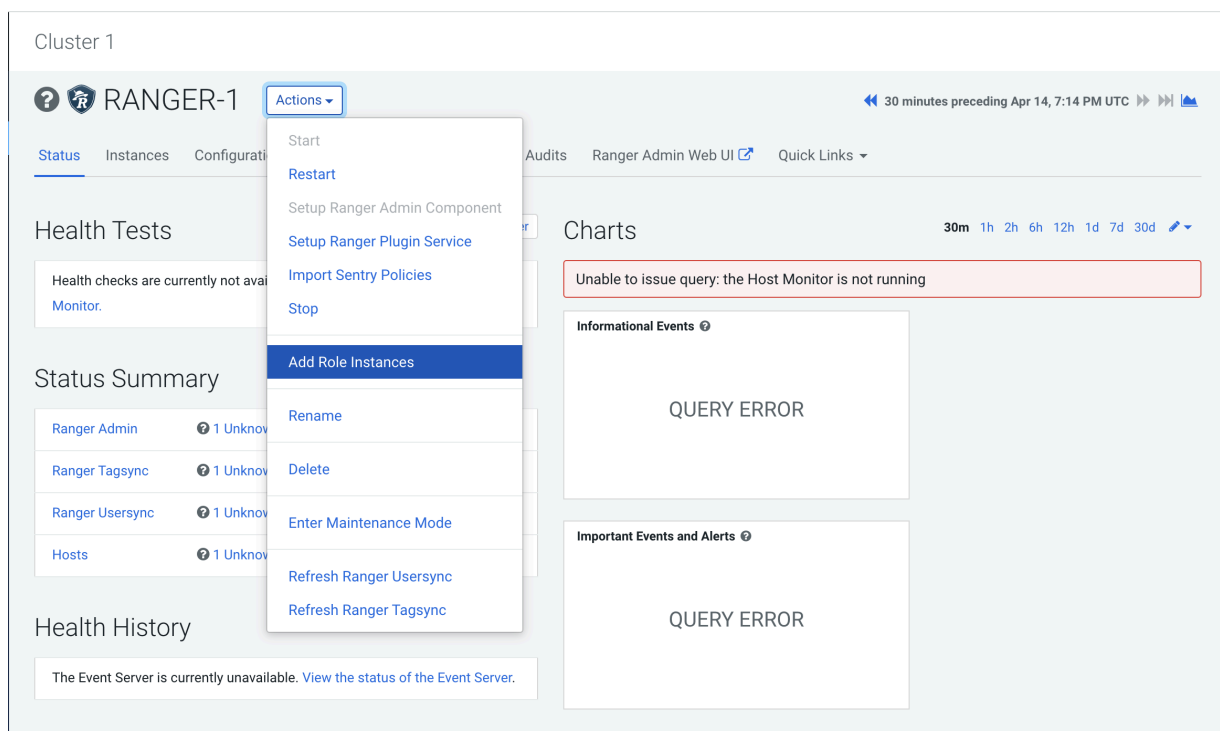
Cluster 1

RANGER-1 Actions

30 minutes preceding Apr 14, 7:14 PM UTC

Status Instances Configurati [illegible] Audits Ranger Admin Web UI Quick Links

Start
Restart
Setup Ranger Admin Component
Setup Ranger Plugin Service
Import Sentry Policies
Stop
Add Role Instances
Rename
Delete
Enter Maintenance Mode
Refresh Ranger Usersync
Refresh Ranger Tagsync

Health Tests

Health checks are currently not avai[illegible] Monitor.

Status Summary

| Ranger Admin | 1 Unknov |
|---|---|
| Ranger Tagsync | 1 Unknov |
| Ranger Usersync | 1 Unknov |
| Hosts | 1 Unknov |

Health History

The Event Server is currently unavailable. View the status of the Event Server.

Charts

30m 1h 2h 6h 12h 1d 7d 30d

Unable to issue query: the Host Monitor is not running

Informational Events

QUERY ERROR

Important Events and Alerts

QUERY ERROR